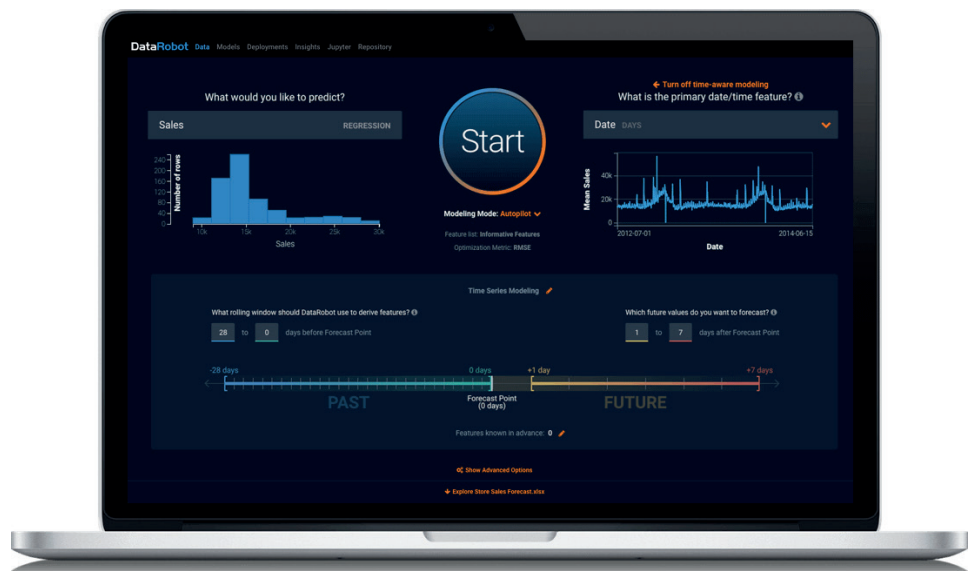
DataRobot Data Models Deployments Insights Jupyter Repository

What would you like to predict?

Sales REGRESSION

240
200
160
120
80
40
0

Number of rows

10k 15k 20k 25k 30k

Sales

Start

Modeling Mode: Autopilot

Feature list: Informative Features

Optimization Metric: RMSE

← Turn off time-aware modeling

What is the primary date/time feature?

Date DAYS

60k
40k
20k

Mean Sales

2012-07-01 2014-06-15

Date

Time Series Modeling

What rolling window should DataRobot use to derive features?

28 to 0 days before Forecast Point

Which future values do you want to forecast?

1 to 7 days after Forecast Point

-28 days 0 days +1 day +7 days

PAST FUTURE

Forecast Point (0 days)

Features known in advance: 0

Show Advanced Options

Explore Store Sales Forecast.xlsx